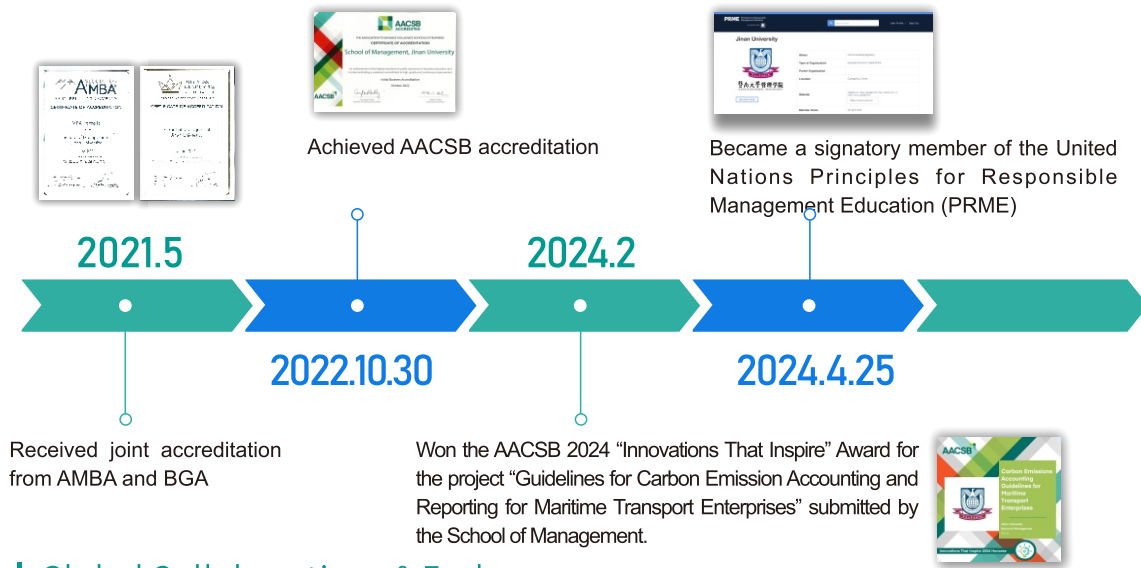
AMBA

AACSB ACCREDITED

CERTIFICATE OF ACCREDITATION

School of Management, Jinan University

Achieved AACSB accreditation

PRME

Jinan University

Became a signatory member of the United Nations Principles for Responsible Management Education (PRME)

2021.5

2024.2

2022.10.30

2024.4.25

Received joint accreditation from AMBA and BGA

Won the AACSB 2024 “Innovations That Inspire” Award for the project “Guidelines for Carbon Emission Accounting and Reporting for Maritime Transport Enterprises” submitted by the School of Management.

AACSB

Carbon Emissions Accounting Guidelines for Maritime Transport Enterprises

Innovations That Inspire 2024 Honoree

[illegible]